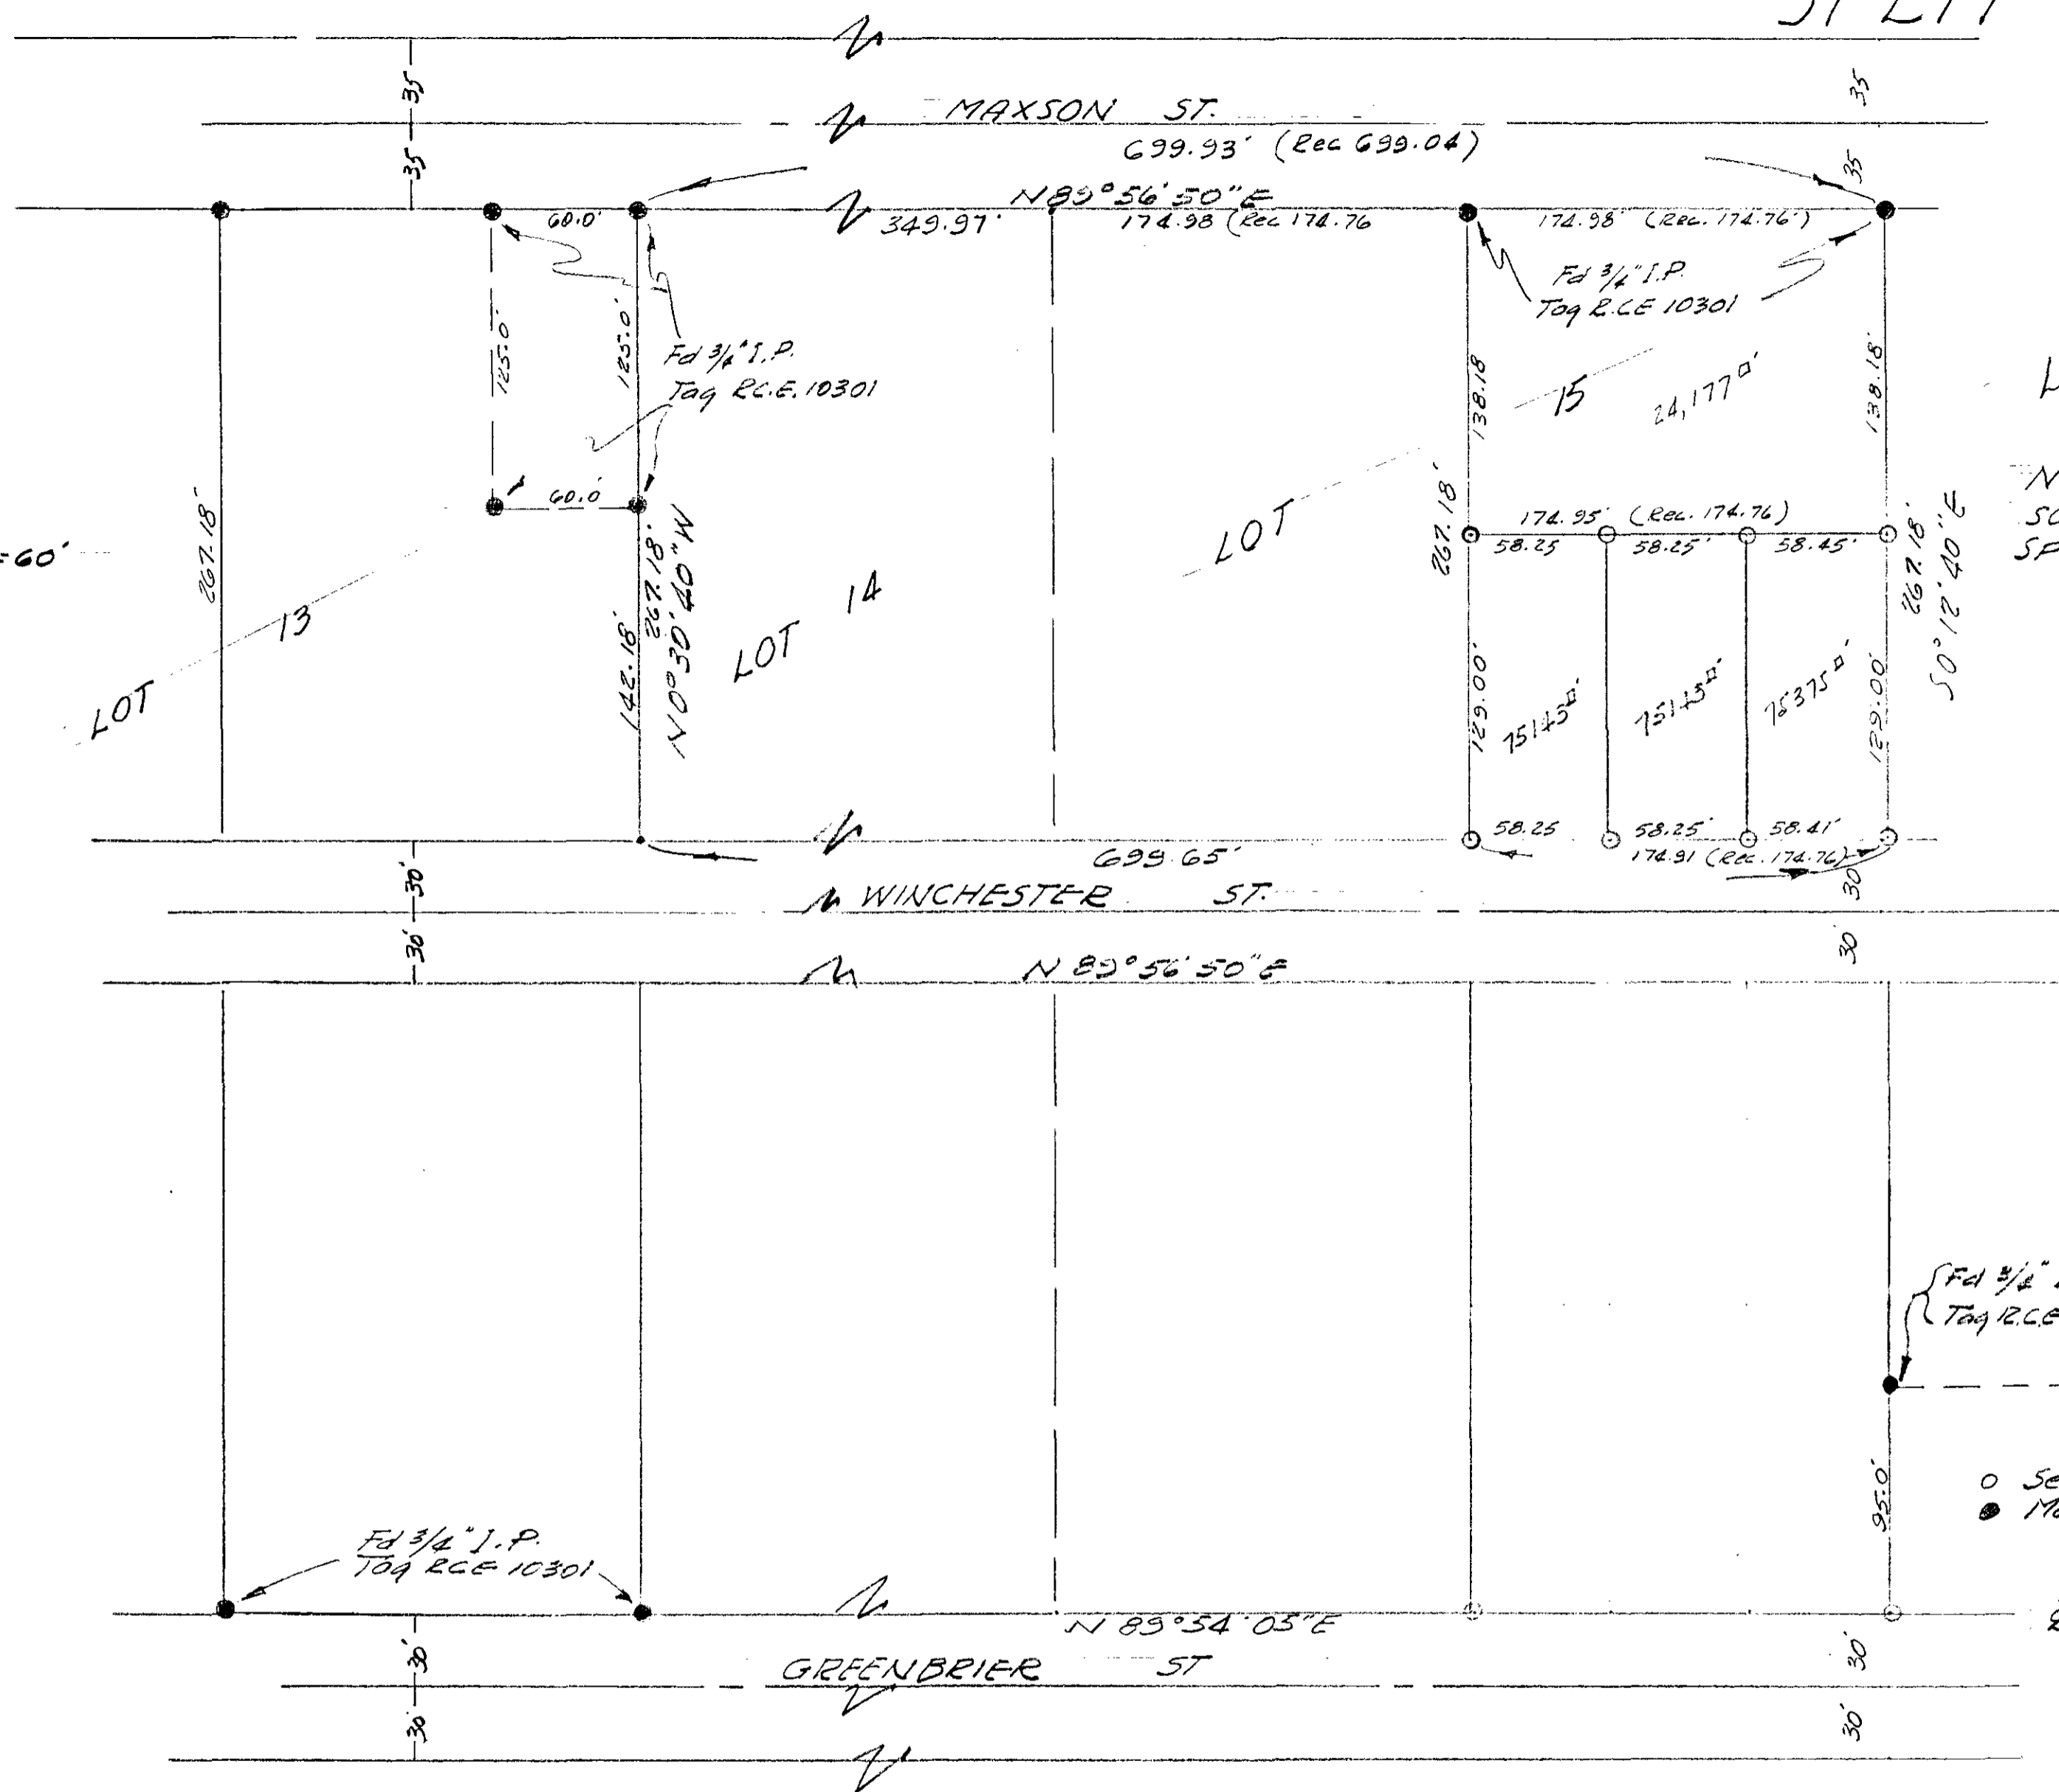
35
35
MAXSON ST.
699.93' (Rec 699.04)
35
35
N89°56'50"E
60.0'
349.97'
174.98 (Rec 174.76
174.98' (Rec. 174.76')
Fd 3/4" I.P.
Tag R.C.E 10301
125.0'
125.0'
Fd 3/4" I.P.
Tag R.C.E. 10301
138.18
15
24,177□'
138.18'
60.0'
LOT
267.18'
174.95' (Rec. 174.76)
58.25
58.25'
58.45'
=60'
267.18'
267.18'
N0°30'40"W
267.18'
267.18'
S0°12'40"E
142.18'
LOT 14
13
129.00'
7514.5□
7514.5□
7537.5□
129.00'
LOT
58.25
58.25'
58.41'
699.65'
174.91 (Rec. 174.76)
30'
WINCHESTER ST.
30
30'
30
N 89°56'50"E
Fd 3/4" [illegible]
Tag R.C.E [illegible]
95.0'
o Se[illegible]
● M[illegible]
Fd 3/4" I.P.
Tag RCE 10301
N 89°54'05"E
30'
GREENBRIER ST
30'
30'
30'